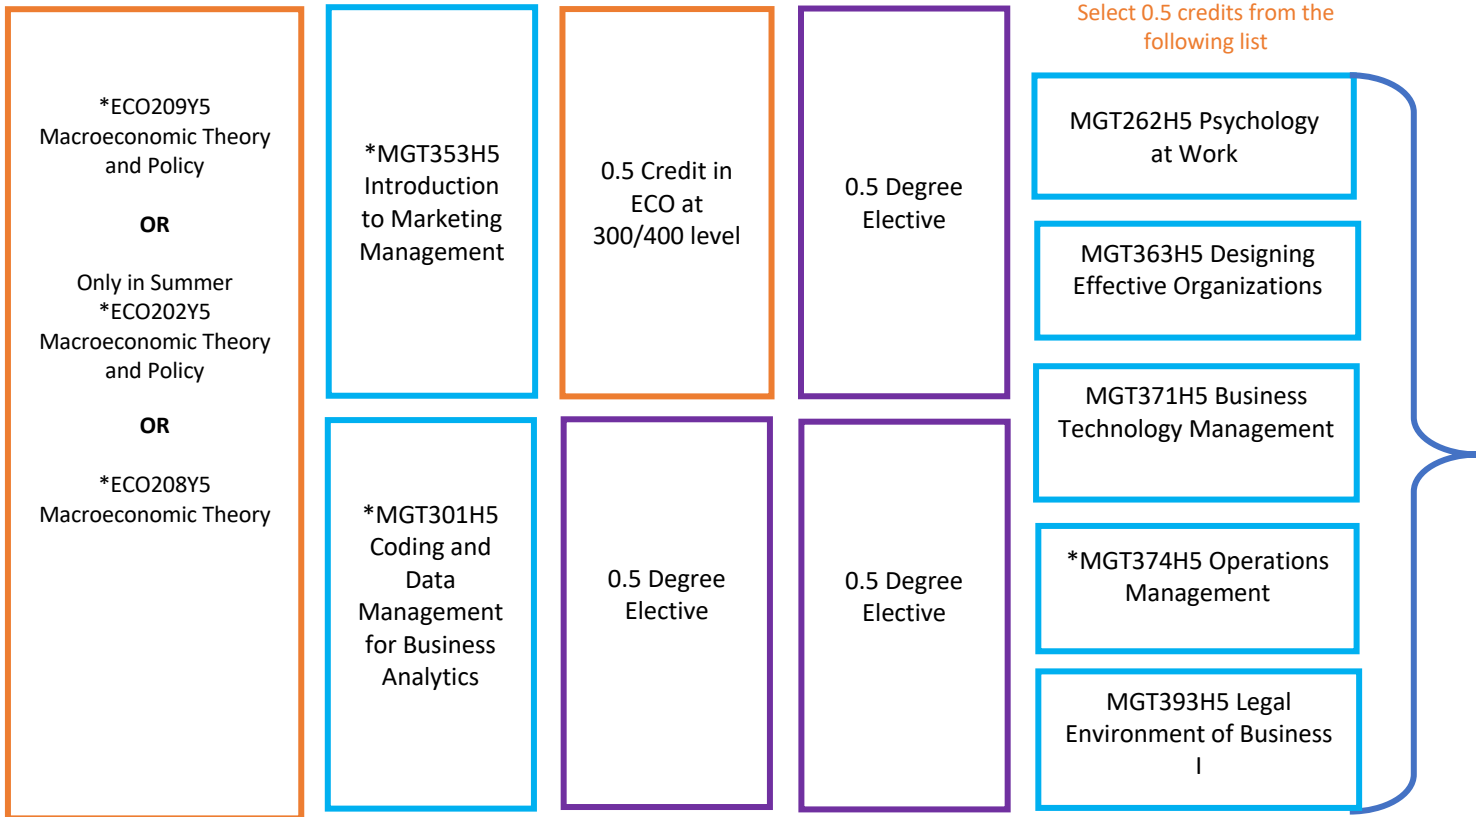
*ECO209Y5 Macroeconomic Theory and Policy

OR

Only in Summer *ECO202Y5 Macroeconomic Theory and Policy

OR

*ECO208Y5 Macroeconomic Theory

*MGT353H5 Introduction to Marketing Management

0.5 Credit in ECO at 300/400 level

0.5 Degree Elective

*MGT301H5 Coding and Data Management for Business Analytics

0.5 Degree Elective

0.5 Degree Elective

Select 0.5 credits from the following list

MGT262H5 Psychology at Work

MGT363H5 Designing Effective Organizations

MGT371H5 Business Technology Management

*MGT374H5 Operations Management

MGT393H5 Legal Environment of Business I